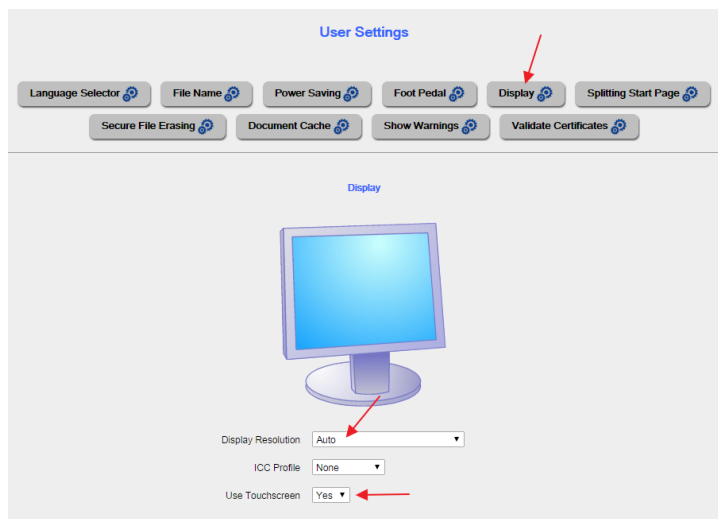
User Settings

Language Selector
File Name
Power Saving
Foot Pedal
Display
Splitting Start Page
Secure File Erasing
Document Cache
Show Warnings
Validate Certificates

Display

Display Resolution Auto
ICC Profile None
Use Touchscreen Yes